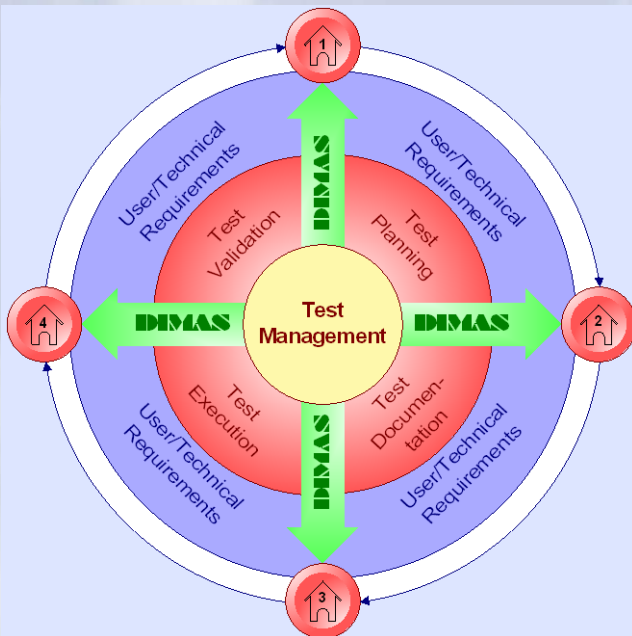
1

User/Technical Requirements

User/Technical Requirements

DIMAS

Test Validation

Test Planning

4

DIMAS

Test Management

DIMAS

2

Test Execution

Test Documentation

DIMAS

User/Technical Requirements

User/Technical Requirements

3